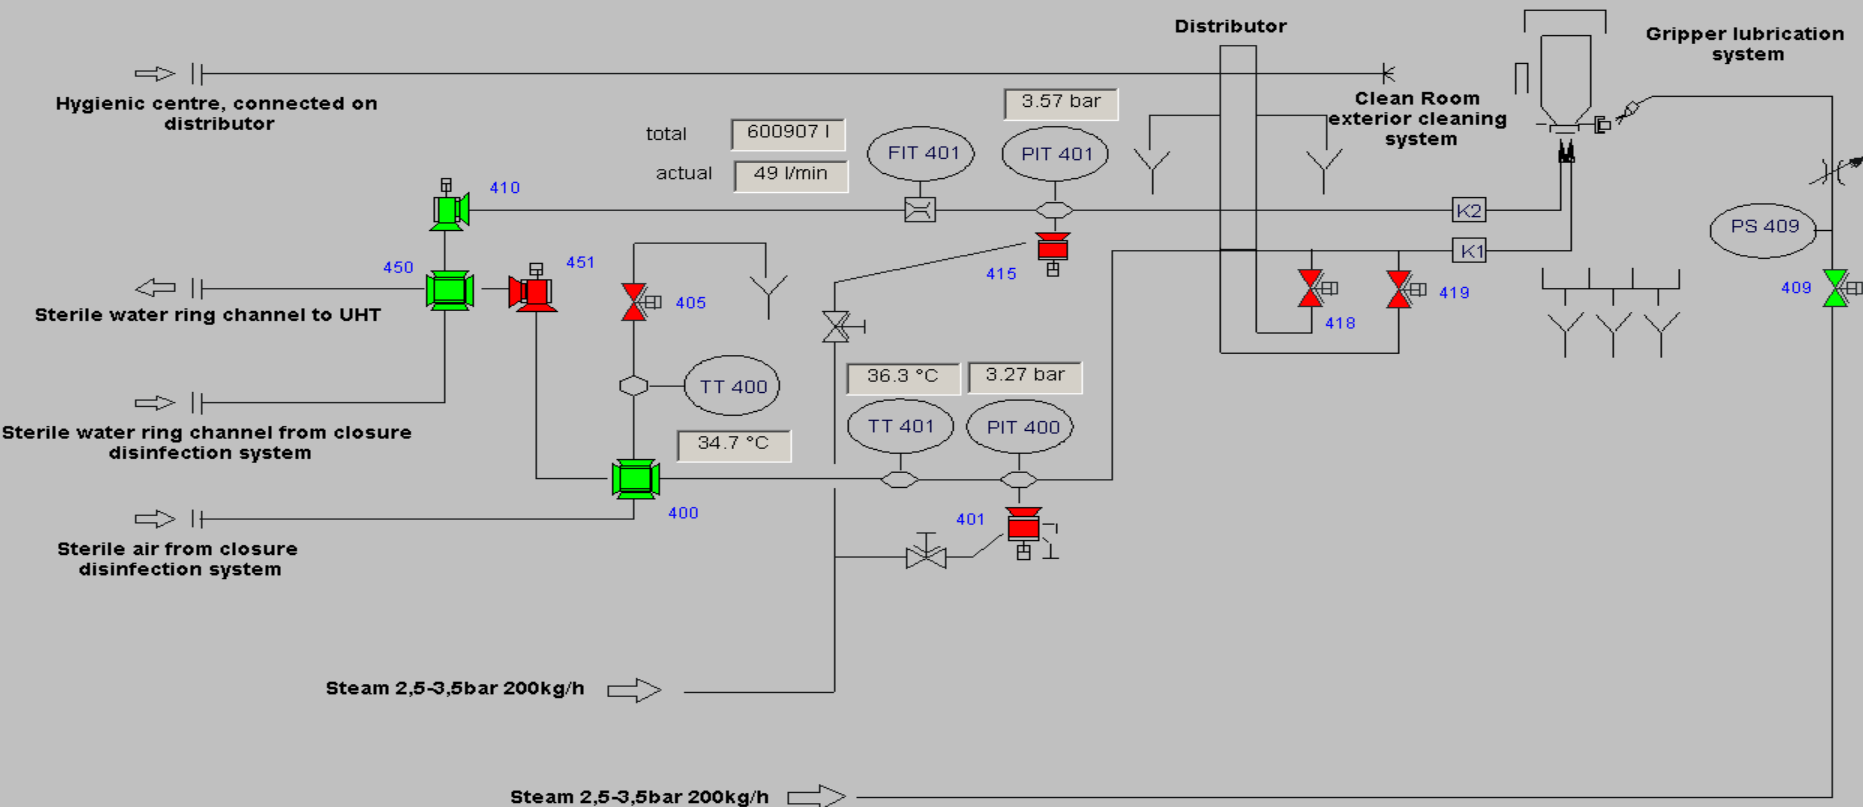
Distributor

Gripper lubrication system

Hygienic centre, connected on distributor

Clean Room exterior cleaning system

total 600907 l

actual 49 l/min

FIT 401

3.57 bar

PIT 401

410

K2

K1

PS 409

450

451

Sterile water ring channel to UHT

405

415

418

419

409

TT 400

36.3 °C

3.27 bar

Sterile water ring channel from closure disinfection system

34.7 °C

TT 401

PIT 400

400

401

Sterile air from closure disinfection system

Steam 2,5-3,5bar 200kg/h

Steam 2,5-3,5bar 200kg/h